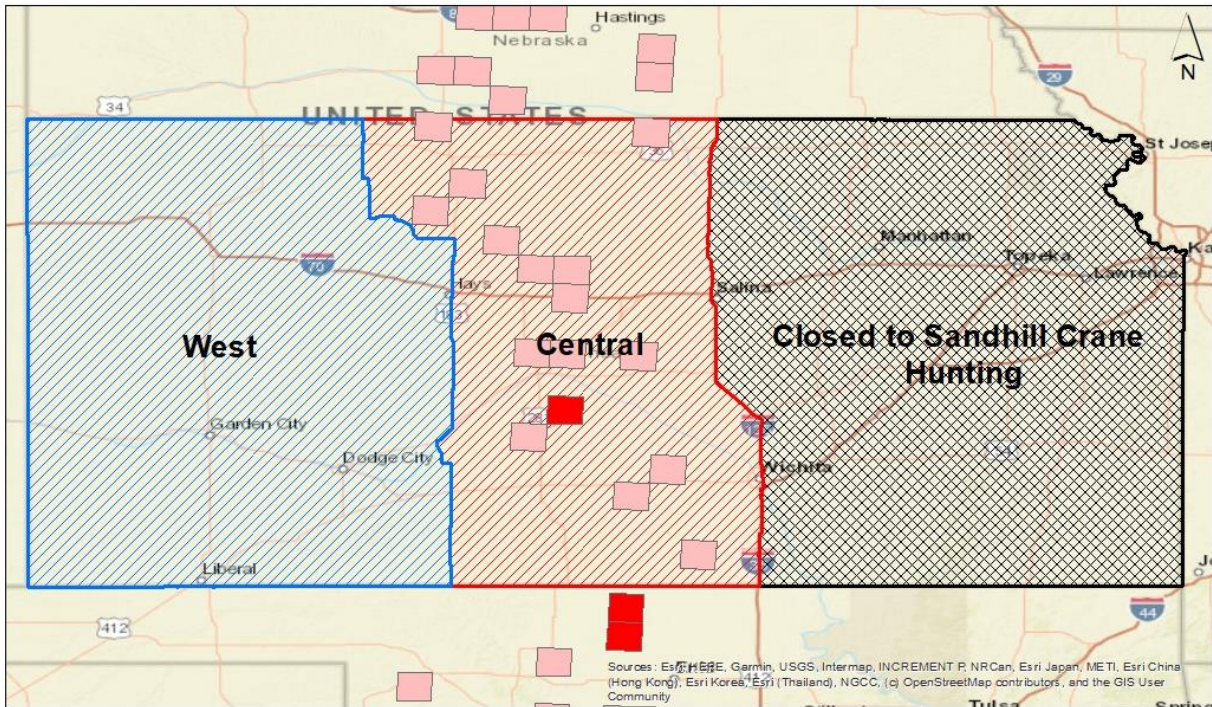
Hastings
Nebraska
N
29
34
UNITED STATES
St Josep
Manhattan
Topeka
Lawrence
Ka
70
Hays
183
Salina
West
Central
Closed to Sandhill Crane Hunting
Garden City
Dodge City
135
Wichita
154
Liberal
35
Jo
412
44
Sources: Esri, HERE, Garmin, USGS, Intermap, INCREMENT P, NRCan, Esri Japan, METI, Esri China (Hong Kong), Esri Korea, Esri (Thailand), NGCC, (c) OpenStreetMap contributors, and the GIS User Community
Tulsa
Spring